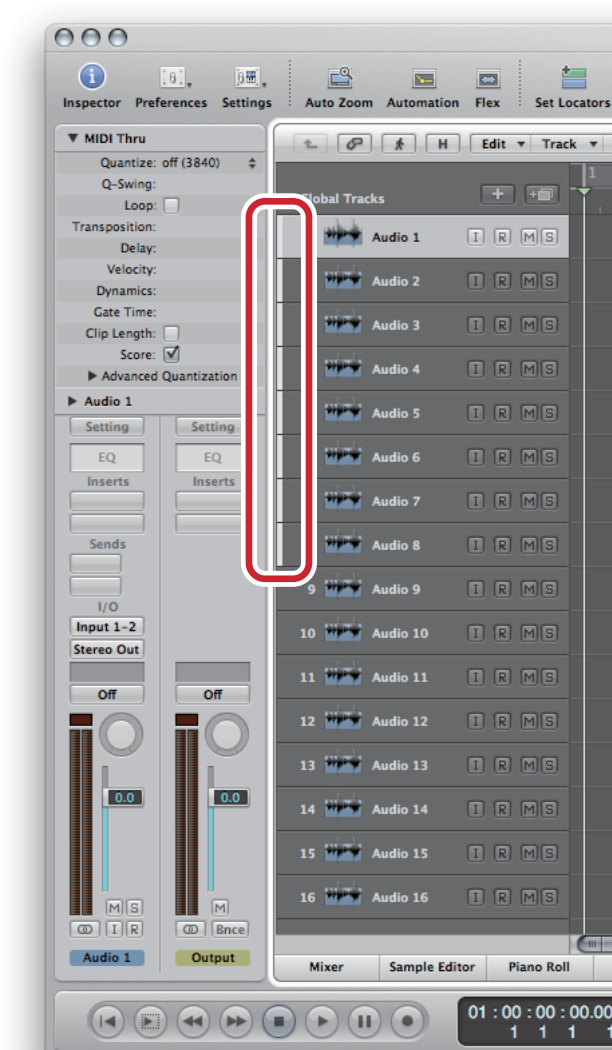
Inspector Preferences Settings Auto Zoom Automation Flex Set Locators

▼ MIDI Thru
Quantize: off (3840)
Q-Swing:
Loop:
Transposition:
Delay:
Velocity:
Dynamics:
Gate Time:
Clip Length:
Score: ☑
▶ Advanced Quantization
▶ Audio 1

Setting
EQ
Inserts
Sends
I/O
Input 1-2
Stereo Out
Off
0.0
M S
I R
Audio 1

Setting
EQ
Inserts
Off
0.0
M
Bnce
Output

Edit ▼ Track ▼
H
Global Tracks
1

Audio 1 I R M S
Audio 2 I R M S
Audio 3 I R M S
Audio 4 I R M S
Audio 5 I R M S
Audio 6 I R M S
Audio 7 I R M S
Audio 8 I R M S
9 Audio 9 I R M S
10 Audio 10 I R M S
11 Audio 11 I R M S
12 Audio 12 I R M S
13 Audio 13 I R M S
14 Audio 14 I R M S
15 Audio 15 I R M S
16 Audio 16 I R M S

Mixer Sample Editor Piano Roll

01 : 00 : 00 : 00.00
1 1 1 1